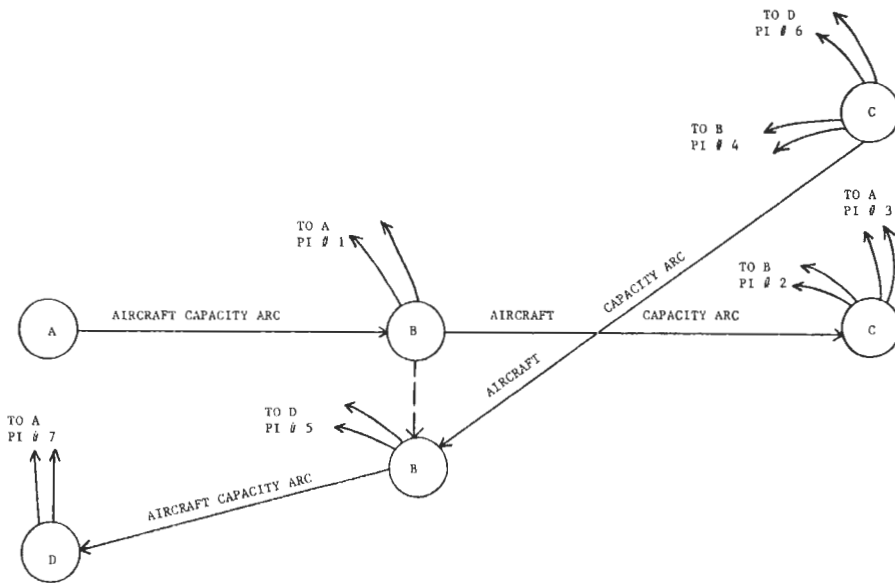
TO D
PI # 6

C

TO B
PI # 4

TO A
PI # 3

TO A
PI # 1

TO B
PI # 2

CAPACITY ARC

A

AIRCRAFT CAPACITY ARC

B

AIRCRAFT

CAPACITY ARC

C

AIRCRAFT

TO A
PI # 7

TO D
PI # 5

B

AIRCRAFT CAPACITY ARC

D